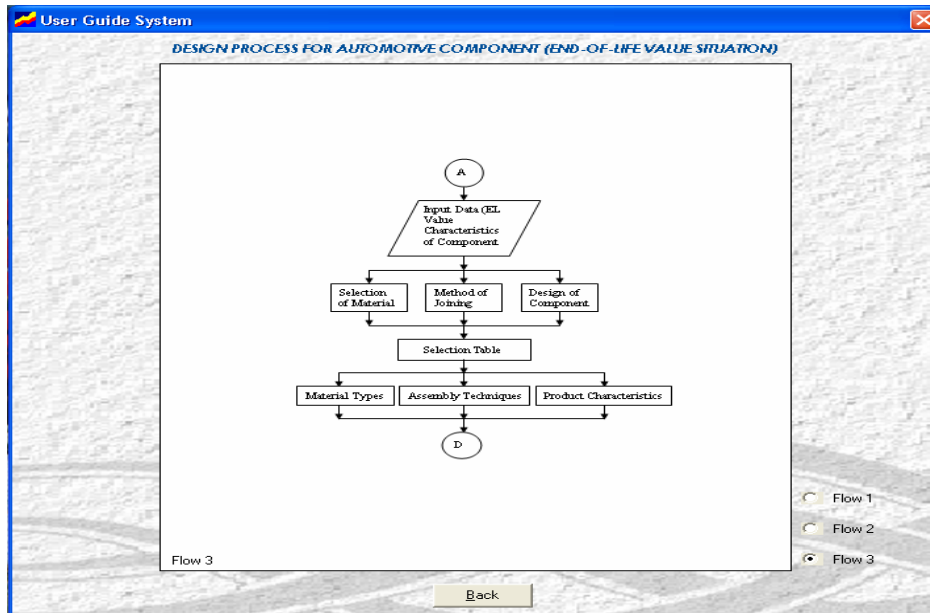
User Guide System

DESIGN PROCESS FOR AUTOMOTIVE COMPONENT (END-OF-LIFE VALUE SITUATION)

A

Input Data (EL Value Characteristics of Component

Selection of Material

Method of Joining

Design of Component

Selection Table

Material Types

Assembly Techniques

Product Characteristics

D

Flow 3

Flow 1

Flow 2

Flow 3

Back